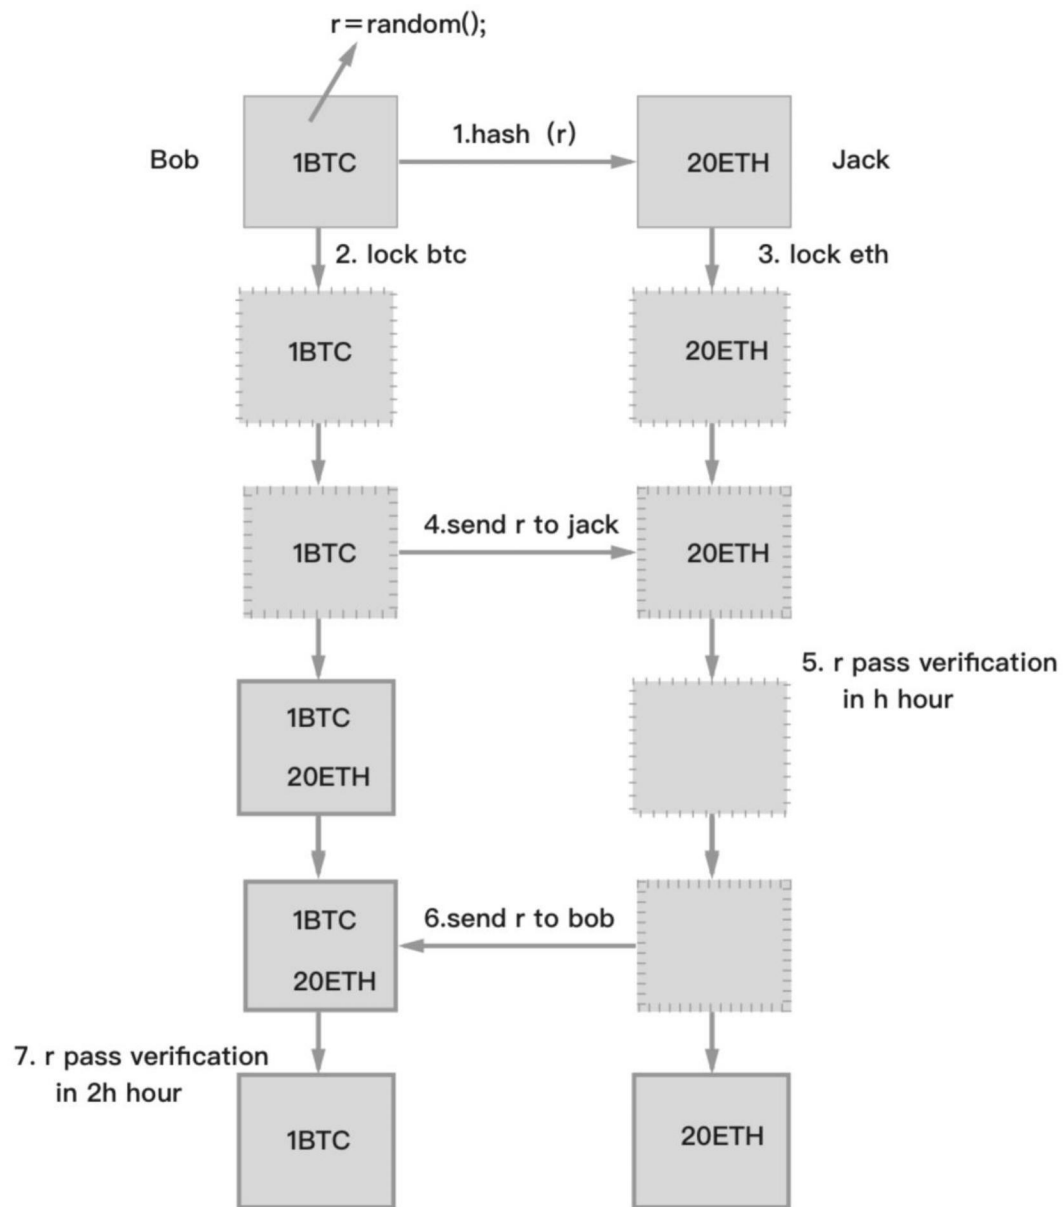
r=random();

Bob

1BTC

1.hash（r）

20ETH

Jack

2. lock btc

3. lock eth

1BTC

20ETH

1BTC

4.send r to jack

20ETH

5. r pass verification in h hour

1BTC
20ETH

1BTC
20ETH

6.send r to bob

7. r pass verification in 2h hour

1BTC

20ETH